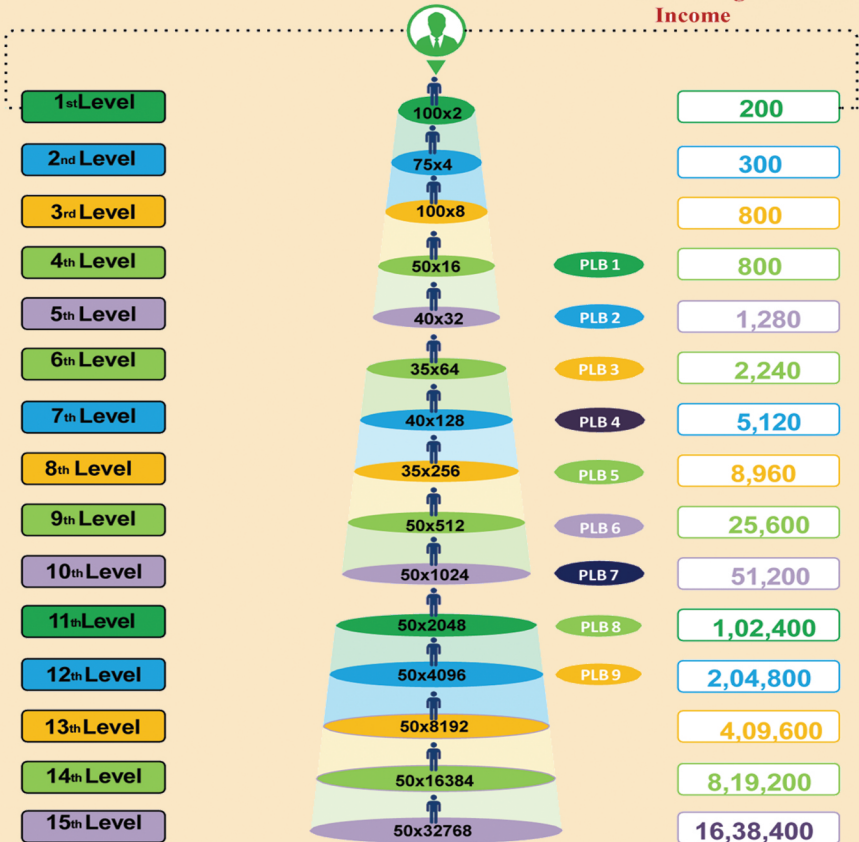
Income

1st Level | 100x2 | 200
2nd Level | 75x4 | 300
3rd Level | 100x8 | 800
4th Level | 50x16 | PLB 1 | 800
5th Level | 40x32 | PLB 2 | 1,280
6th Level | 35x64 | PLB 3 | 2,240
7th Level | 40x128 | PLB 4 | 5,120
8th Level | 35x256 | PLB 5 | 8,960
9th Level | 50x512 | PLB 6 | 25,600
10th Level | 50x1024 | PLB 7 | 51,200
11th Level | 50x2048 | PLB 8 | 1,02,400
12th Level | 50x4096 | PLB 9 | 2,04,800
13th Level | 50x8192 | 4,09,600
14th Level | 50x16384 | 8,19,200
15th Level | 50x32768 | 16,38,400